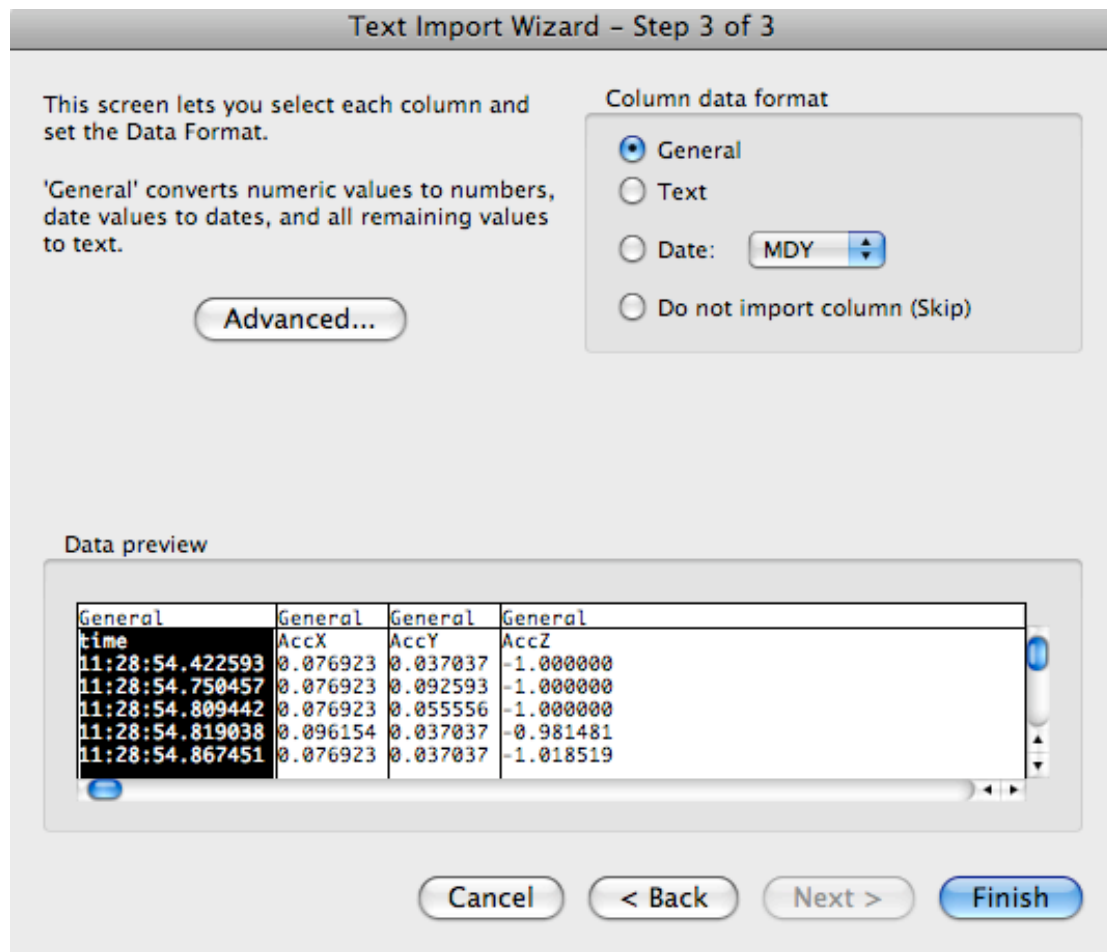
Text Import Wizard – Step 3 of 3

This screen lets you select each column and set the Data Format.

'General' converts numeric values to numbers, date values to dates, and all remaining values to text.

Advanced...

Column data format

General

Text

Date: MDY

Do not import column (Skip)

Data preview

| General | General | General | General |
|---|---|---|---|
| time | AccX | AccY | AccZ |
| 11:28:54.422593 | 0.076923 | 0.037037 | -1.000000 |
| 11:28:54.750457 | 0.076923 | 0.092593 | -1.000000 |
| 11:28:54.809442 | 0.076923 | 0.055556 | -1.000000 |
| 11:28:54.819038 | 0.096154 | 0.037037 | -0.981481 |
| 11:28:54.867451 | 0.076923 | 0.037037 | -1.018519 |

Cancel

< Back

Next >

Finish